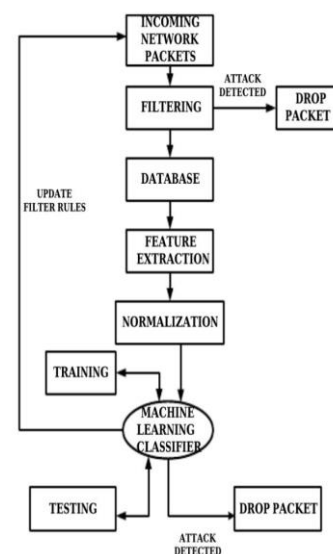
INCOMING NETWORK PACKETS

ATTACK DETECTED

FILTERING

DROP PACKET

UPDATE FILTER RULES

DATABASE

FEATURE EXTRACTION

NORMALIZATION

TRAINING

MACHINE LEARNING CLASSIFIER

TESTING

DROP PACKET

ATTACK DETECTED